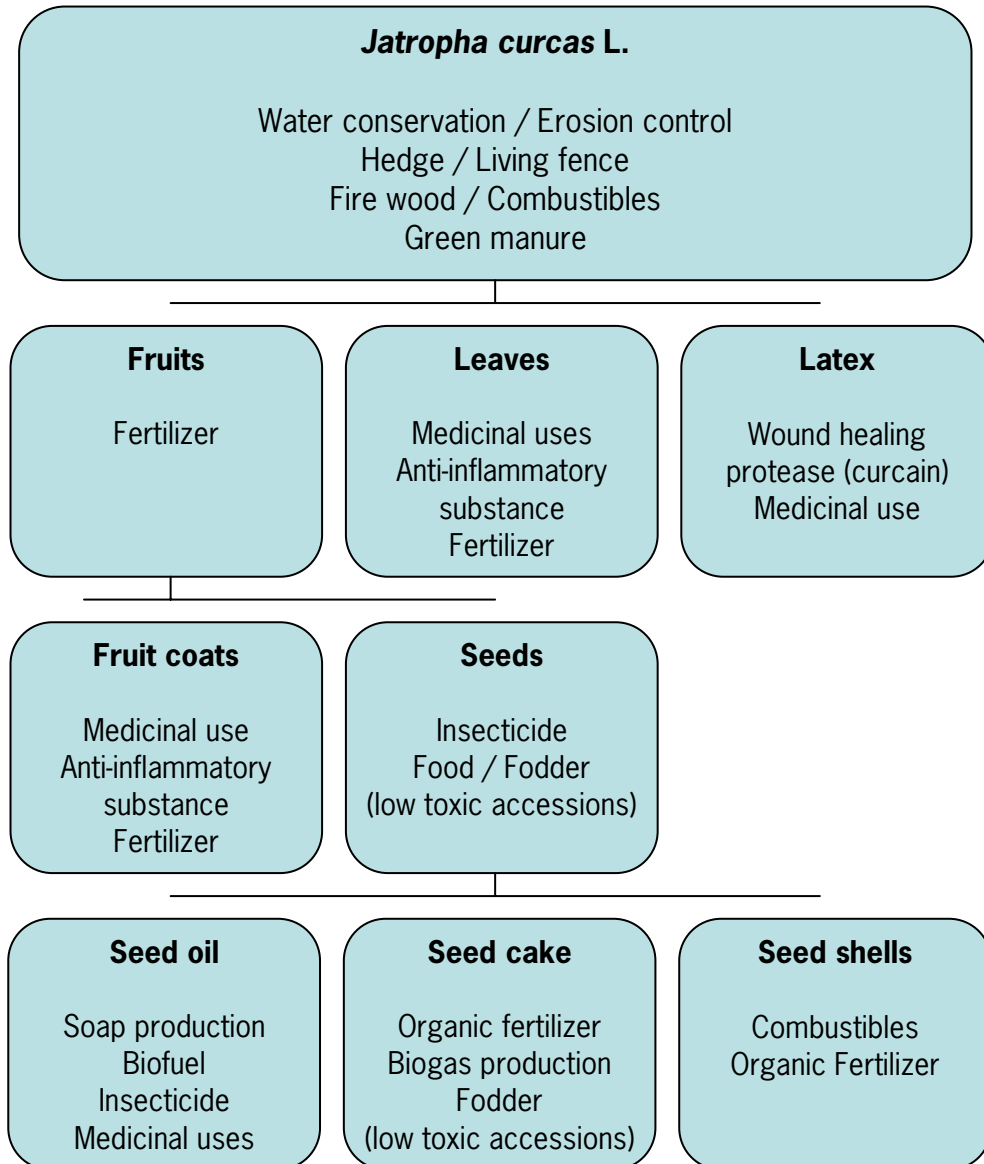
*Jatropha curcas* L.

Water conservation / Erosion control
Hedge / Living fence
Fire wood / Combustibles
Green manure

**Fruits**

Fertilizer

**Leaves**

Medicinal uses
Anti-inflammatory substance
Fertilizer

**Latex**

Wound healing protease (curcain)
Medicinal use

**Fruit coats**

Medicinal use
Anti-inflammatory substance
Fertilizer

**Seeds**

Insecticide
Food / Fodder
(low toxic accessions)

**Seed oil**

Soap production
Biofuel
Insecticide
Medicinal uses

**Seed cake**

Organic fertilizer
Biogas production
Fodder
(low toxic accessions)

**Seed shells**

Combustibles
Organic Fertilizer